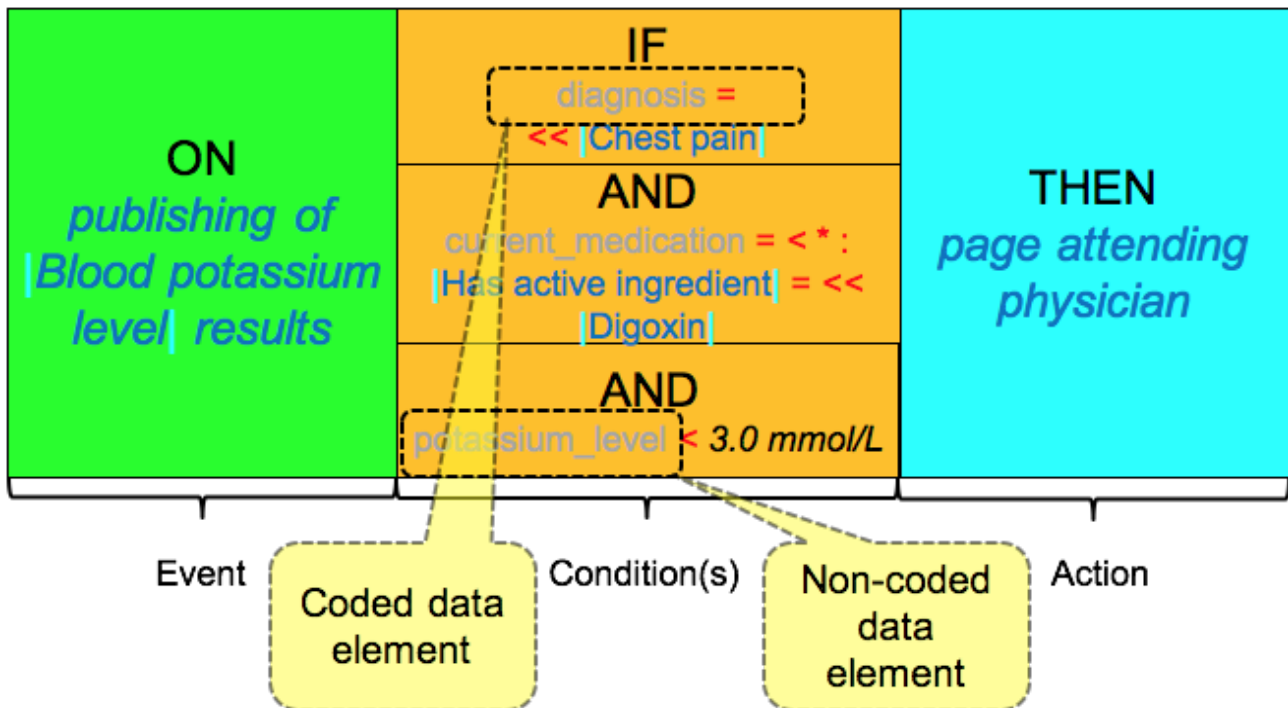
ON
publishing of |Blood potassium level| results

IF
diagnosis =
<< |Chest pain|

AND
current_medication = < * : |Has active ingredient| = << |Digoxin|

AND
potassium_level < 3.0 mmol/L

THEN
page attending physician

Event

Coded data element

Condition(s)

Non-coded data element

Action